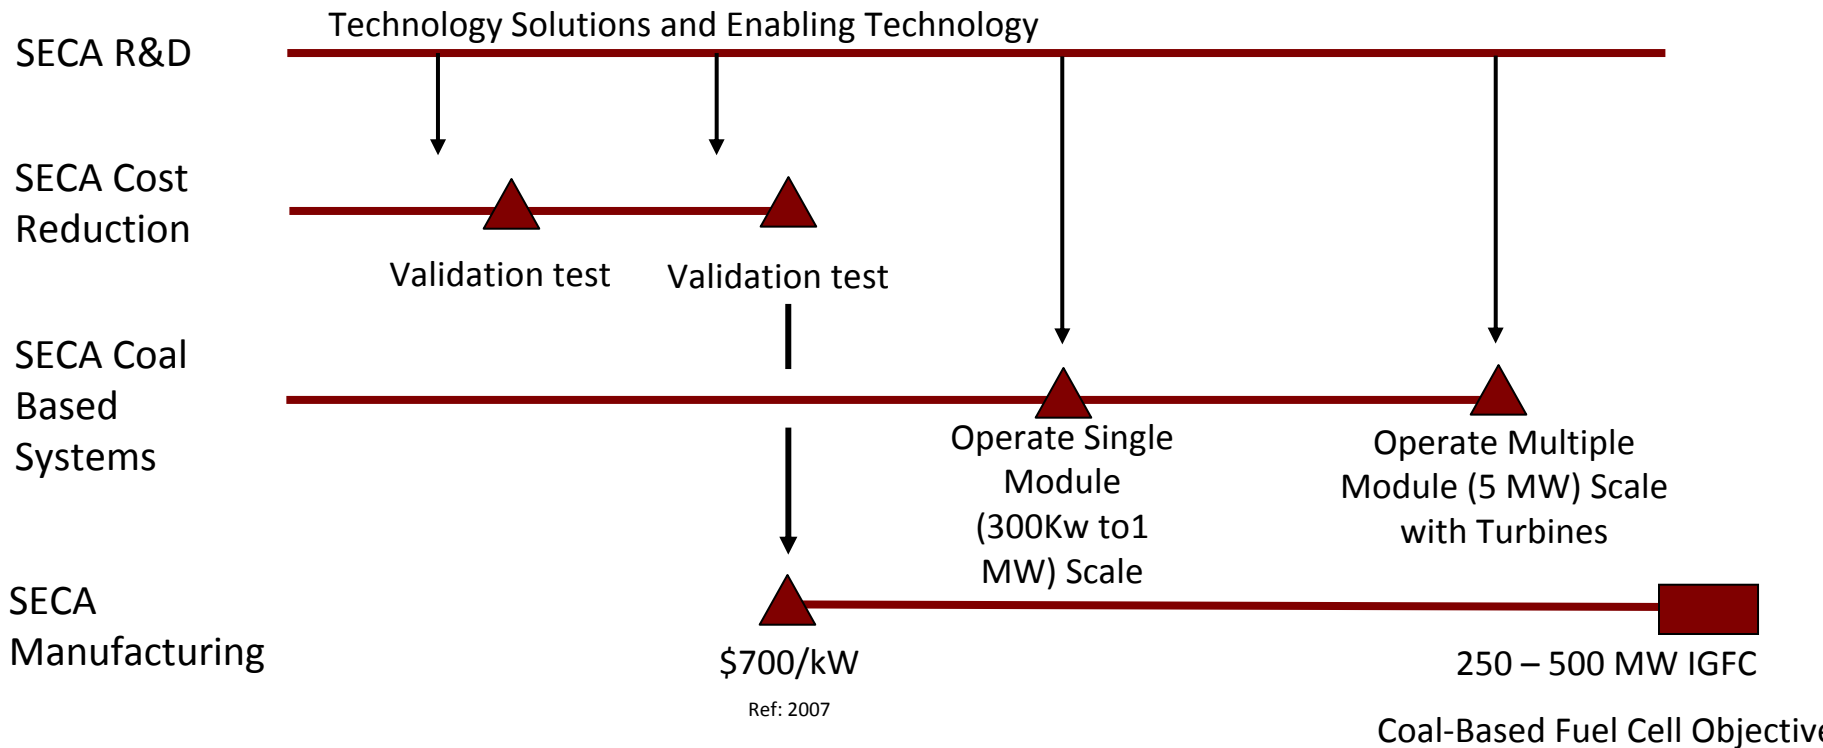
SECA R&D

Technology Solutions and Enabling Technology

SECA Cost Reduction

Validation test

Validation test

SECA Coal Based Systems

Operate Single Module (300Kw to1 MW) Scale

Operate Multiple Module (5 MW) Scale with Turbines

SECA Manufacturing

\$700/kW

Ref: 2007

250 – 500 MW IGFC

Coal-Based Fuel Cell Objective